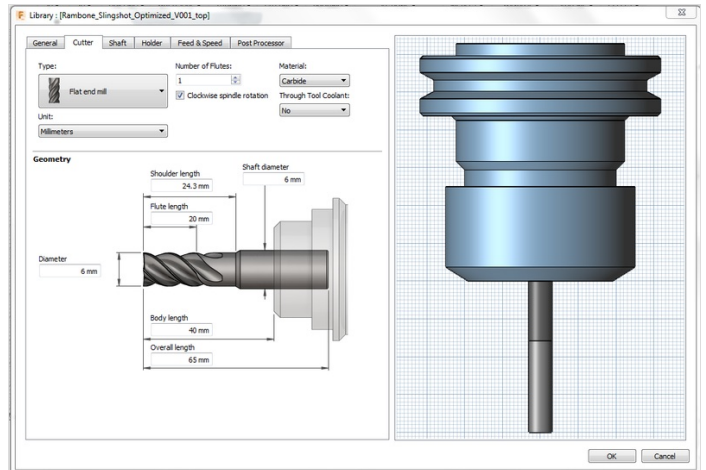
Library : [Rambone_Slingshot_Optimized_V001_top]

General | Cutter | Shaft | Holder | Feed & Speed | Post Processor

Type:
Flat end mill

Number of Flutes:
1
Clockwise spindle rotation

Material:
Carbide

Through Tool Coolant:
No

Unit:
Millimeters

Geometry

Shoulder length
24.3 mm

Shaft diameter
6 mm

Flute length
20 mm

Diameter
6 mm

Body length
40 mm

Overall length
65 mm

OK | Cancel